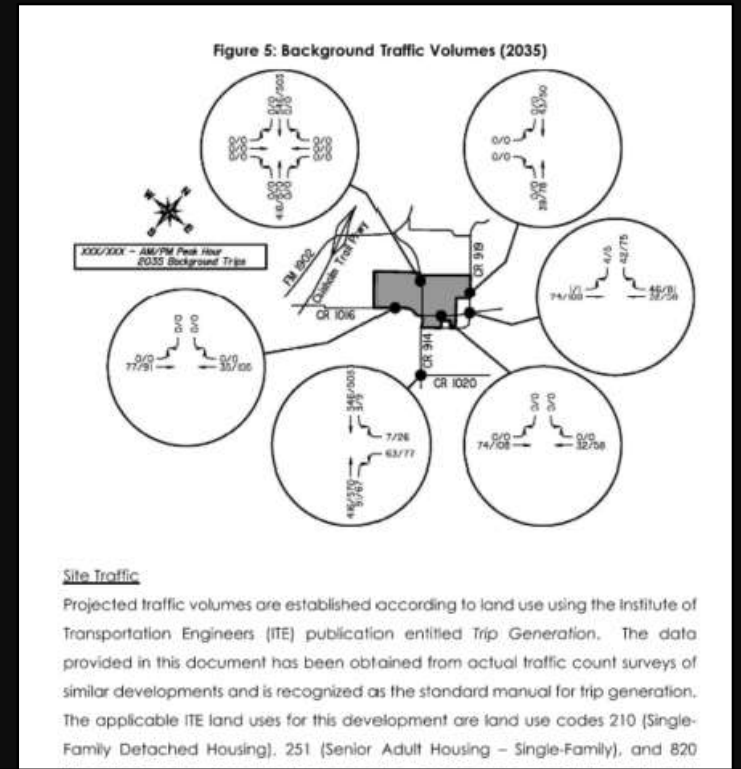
Figure 5: Background Traffic Volumes (2035)

XXX/XXX – AM/PM Peak Hour
2035 Background Trips

FM 1902

Chisholm Trail Pkwy

CR 919

CR 1016

CR 914

CR 1020

0/0
0/0
77/91
0/0
35/100

0/0
0/0
74/108
0/0
32/58

4/5
42/75
1/1
74/103
46/81
32/58

0/0
0/0
0/0

346/503
7/26
63/77
416/570

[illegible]

Site Traffic

Projected traffic volumes are established according to land use using the Institute of Transportation Engineers (ITE) publication entitled Trip Generation. The data provided in this document has been obtained from actual traffic count surveys of similar developments and is recognized as the standard manual for trip generation. The applicable ITE land uses for this development are land use codes 210 (Single-Family Detached Housing), 251 (Senior Adult Housing – Single-Family), and 820